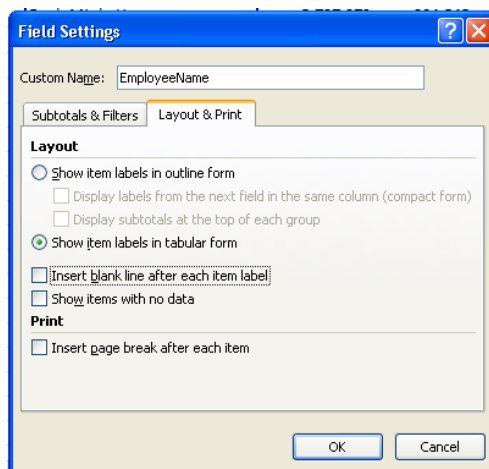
Field Settings

Custom Name: EmployeeName

Subtotals & Filters
Layout & Print

Layout

Show item labels in outline form

Display labels from the next field in the same column (compact form)

Display subtotals at the top of each group

Show item labels in tabular form

Insert blank line after each item label

Show items with no data

Print

Insert page break after each item

OK
Cancel